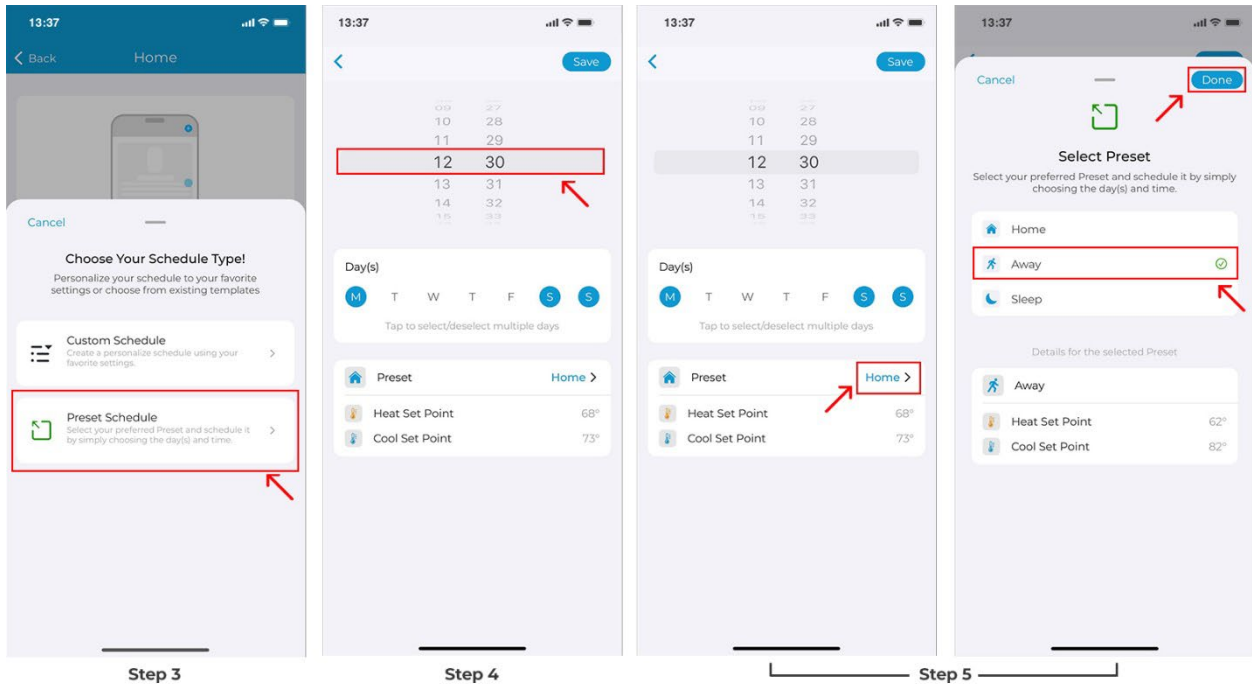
13:37

Back Home

Cancel

Choose Your Schedule Type!

Personalize your schedule to your favorite settings or choose from existing templates

Custom Schedule
Create a personalize schedule using your favorite settings.

Preset Schedule
Select your preferred Preset and schedule it by simply choosing the day(s) and time.

Step 3

13:37

Save

09 27
10 28
11 29
12 30
13 31
14 32
15 33

Day(s)

M T W T F S S

Tap to select/deselect multiple days

Preset Home

Heat Set Point 68°

Cool Set Point 73°

Step 4

13:37

Save

09 27
10 28
11 29
12 30
13 31
14 32
15 33

Day(s)

M T W T F S S

Tap to select/deselect multiple days

Preset Home

Heat Set Point 68°

Cool Set Point 73°

13:37

Cancel Done

Select Preset

Select your preferred Preset and schedule it by simply choosing the day(s) and time.

Home

Away

Sleep

Details for the selected Preset

Away

Heat Set Point 62°

Cool Set Point 82°

Step 5